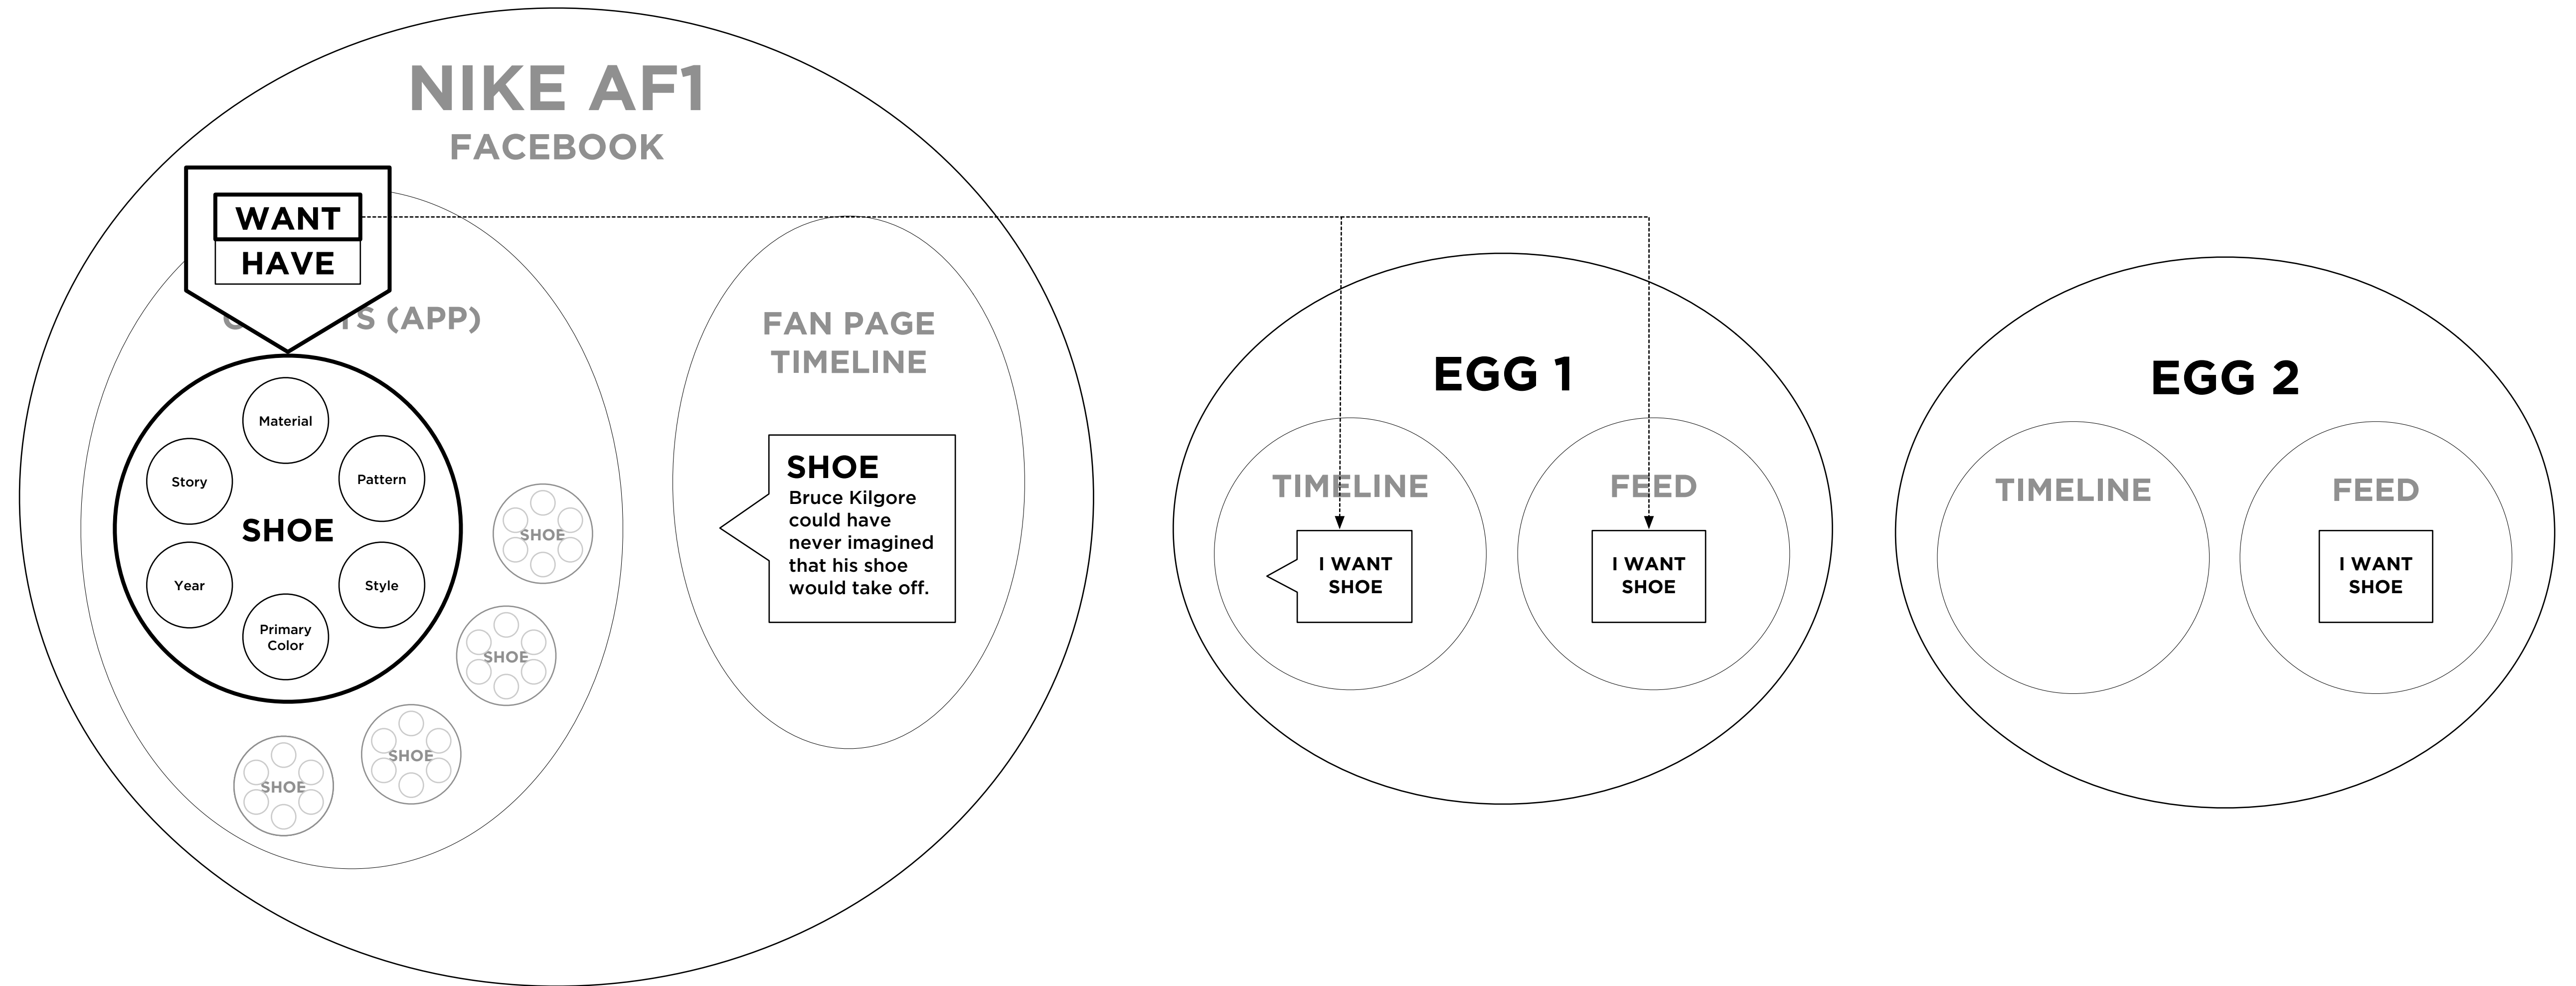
NIKE AF1
FACEBOOK

WANT
HAVE

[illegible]TS (APP)

Material
Story
Pattern
SHOE
Year
Style
Primary Color

SHOE
SHOE
SHOE
SHOE

FAN PAGE TIMELINE

SHOE
Bruce Kilgore could have never imagined that his shoe would take off.

EGG 1
TIMELINE
I WANT SHOE
FEED
I WANT SHOE

EGG 2
TIMELINE
FEED
I WANT SHOE